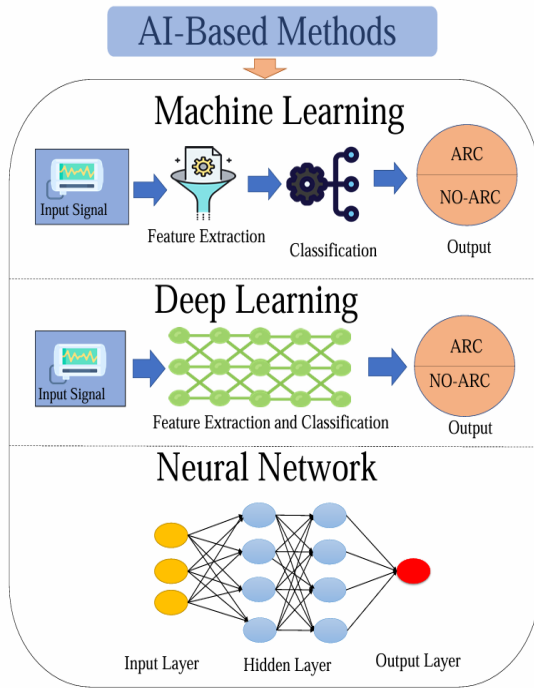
AI-Based Methods

Machine Learning

Input Signal

Feature Extraction

Classification

ARC

NO-ARC

Output

Deep Learning

Input Signal

Feature Extraction and Classification

ARC

NO-ARC

Output

Neural Network

Input Layer

Hidden Layer

Output Layer